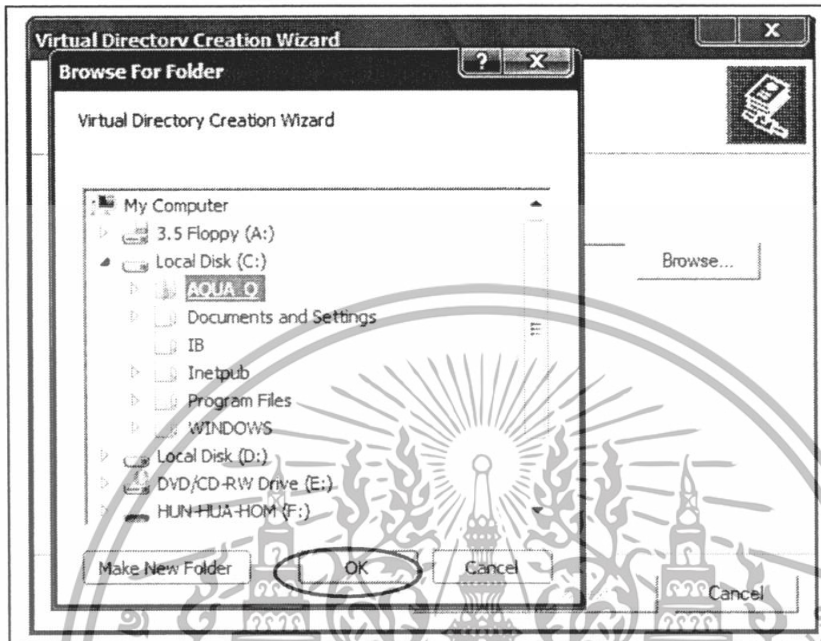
Virtual Directory Creation Wizard

Browse For Folder

Virtual Directory Creation Wizard

My Computer
3.5 Floppy (A:)
Local Disk (C:)
AQUA_O
Documents and Settings
IB
Inetpub
Program Files
WINDOWS
Local Disk (D:)
DVD/CD-RW Drive (E:)
HUN-HUA-HOM (F:)

Browse...

Make New Folder
OK
Cancel
Cancel